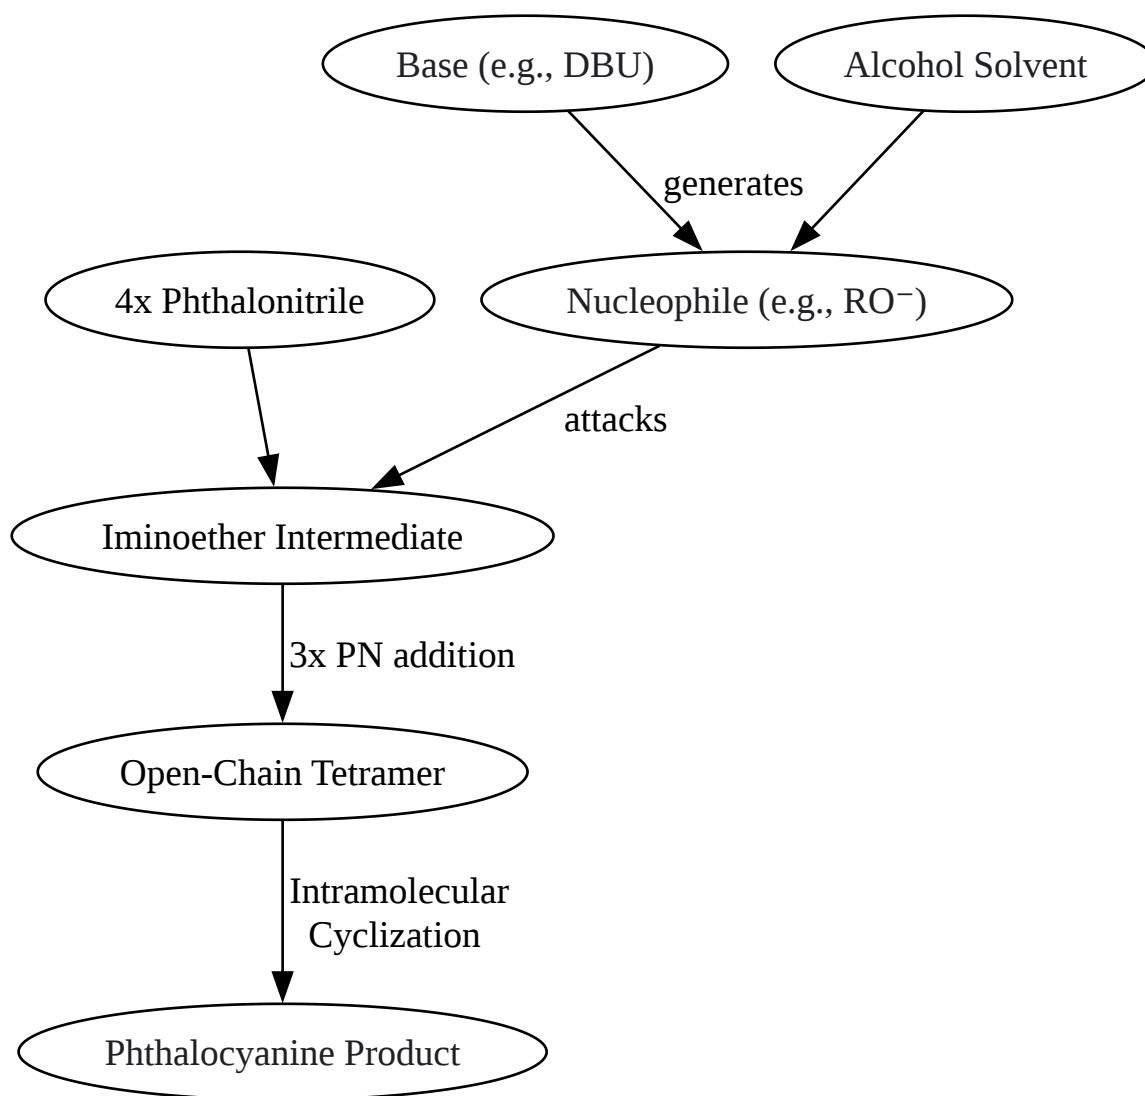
Base (e.g., DBU)

Alcohol Solvent

generates

4x Phthalonitrile

Nucleophile (e.g., RO⁻)

attacks

Iminoether Intermediate

3x PN addition

Open-Chain Tetramer

Intramolecular Cyclization

Phthalocyanine Product